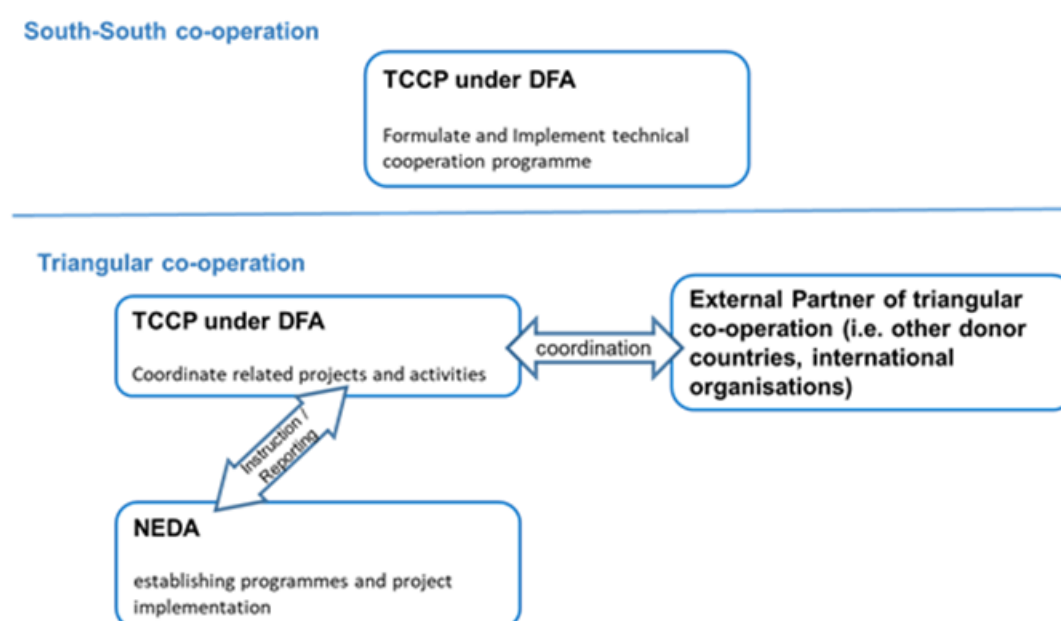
South-South co-operation

TCCP under DFA

Formulate and Implement technical cooperation programme

Triangular co-operation

TCCP under DFA

Coordinate related projects and activities

coordination

External Partner of triangular co-operation (i.e. other donor countries, international organisations)

Instruction / Reporting

NEDA

establishing programmes and project implementation